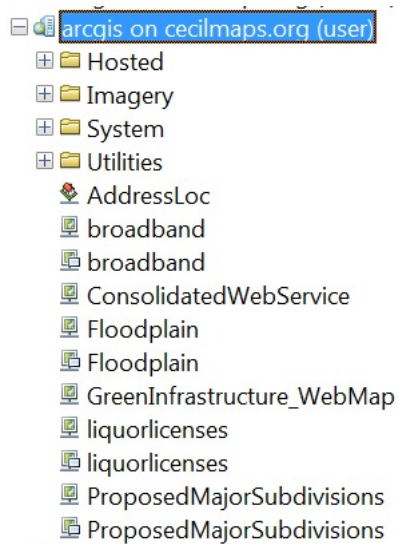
arcgis on cecilmaps.org (user)
Hosted
Imagery
System
Utilities
AddressLoc
broadband
broadband
ConsolidatedWebService
Floodplain
Floodplain
GreenInfrastructure_WebMap
liquorlicenses
liquorlicenses
ProposedMajorSubdivisions
ProposedMajorSubdivisions